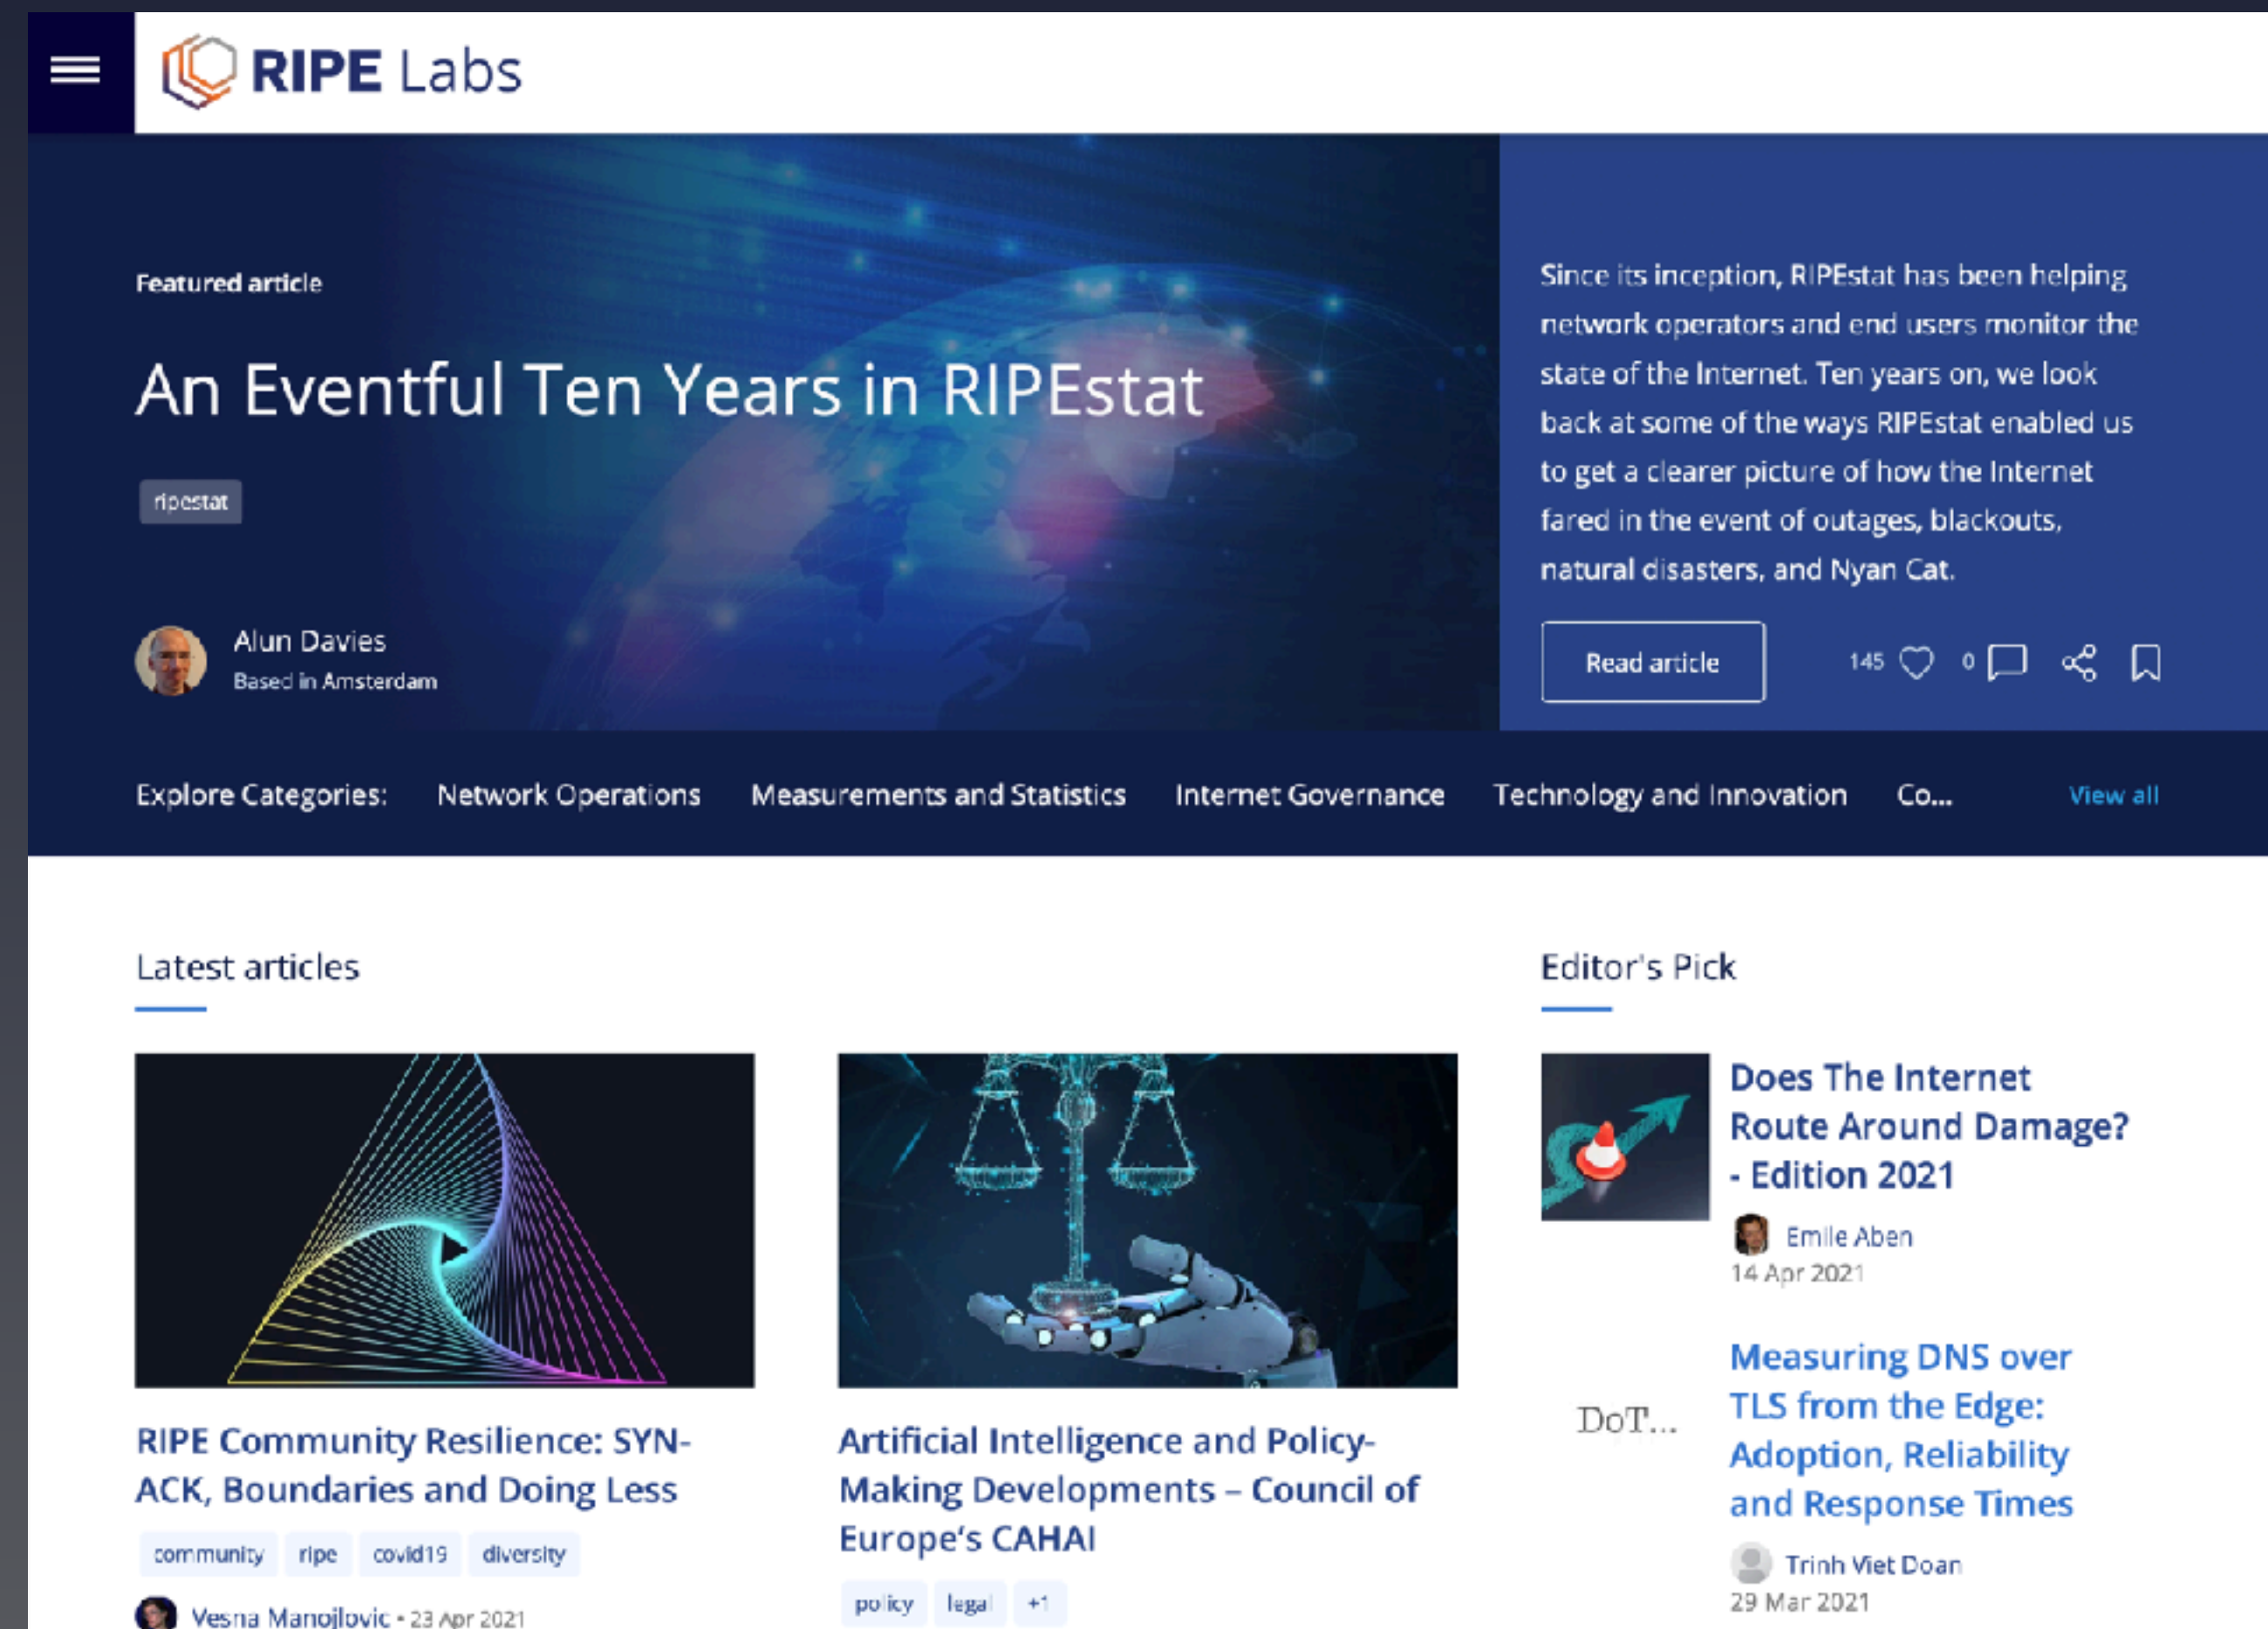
RIPE Labs

Featured article

An Eventful Ten Years in RIPEstat

ripestat

Alun Davies
Based in Amsterdam

Since its inception, RIPEstat has been helping network operators and end users monitor the state of the Internet. Ten years on, we look back at some of the ways RIPEstat enabled us to get a clearer picture of how the Internet fared in the event of outages, blackouts, natural disasters, and Nyan Cat.

Read article

145 0

Explore Categories: Network Operations Measurements and Statistics Internet Governance Technology and Innovation Co... View all

Latest articles

RIPE Community Resilience: SYN-ACK, Boundaries and Doing Less

community ripe covid19 diversity

Vesna Manojlovic • 23 Apr 2021

Artificial Intelligence and Policy-Making Developments – Council of Europe's CAHAI

policy legal +1

Editor's Pick

Does The Internet Route Around Damage? - Edition 2021

Emile Aben
14 Apr 2021

DoT...

Measuring DNS over TLS from the Edge: Adoption, Reliability and Response Times

Trinh Viet Doan
29 Mar 2021